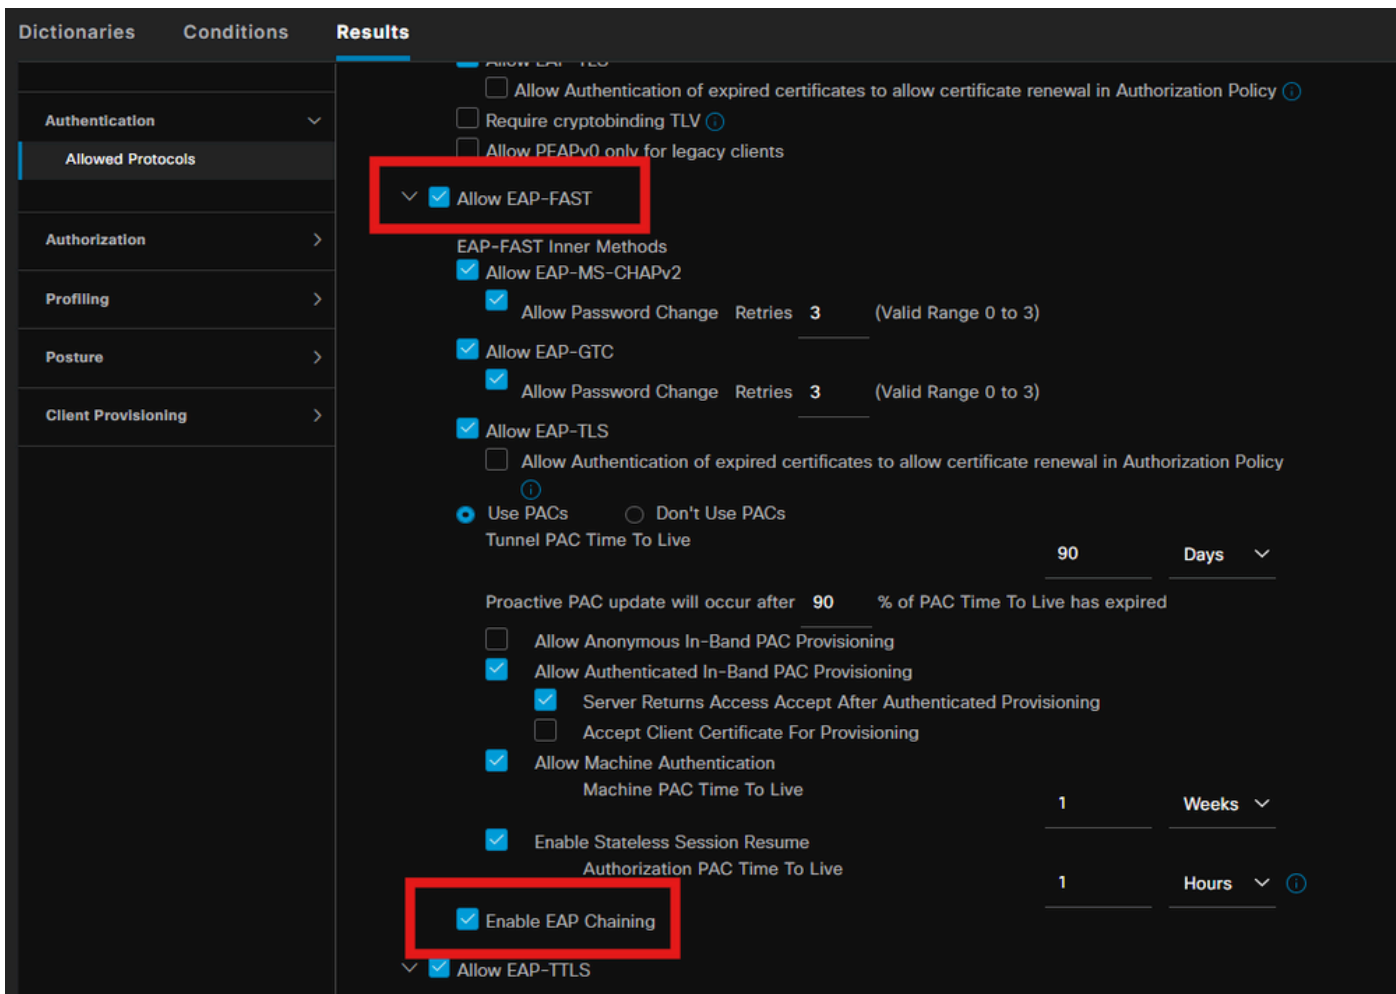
Dictionaries Conditions Results

Authentication

Allowed Protocols

Authorization

Profiling

Posture

Client Provisioning

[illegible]

Allow Authentication of expired certificates to allow certificate renewal in Authorization Policy

Require cryptobinding TLV

Allow PEAPv0 only for legacy clients

Allow EAP-FAST

EAP-FAST Inner Methods

Allow EAP-MS-CHAPv2

Allow Password Change Retries 3 (Valid Range 0 to 3)

Allow EAP-GTC

Allow Password Change Retries 3 (Valid Range 0 to 3)

Allow EAP-TLS

Allow Authentication of expired certificates to allow certificate renewal in Authorization Policy

Use PACs Don't Use PACs

Tunnel PAC Time To Live 90 Days

Proactive PAC update will occur after 90 % of PAC Time To Live has expired

Allow Anonymous In-Band PAC Provisioning

Allow Authenticated In-Band PAC Provisioning

Server Returns Access Accept After Authenticated Provisioning

Accept Client Certificate For Provisioning

Allow Machine Authentication

Machine PAC Time To Live 1 Weeks

Enable Stateless Session Resume

Authorization PAC Time To Live 1 Hours

Enable EAP Chaining

Allow EAP-TTLS